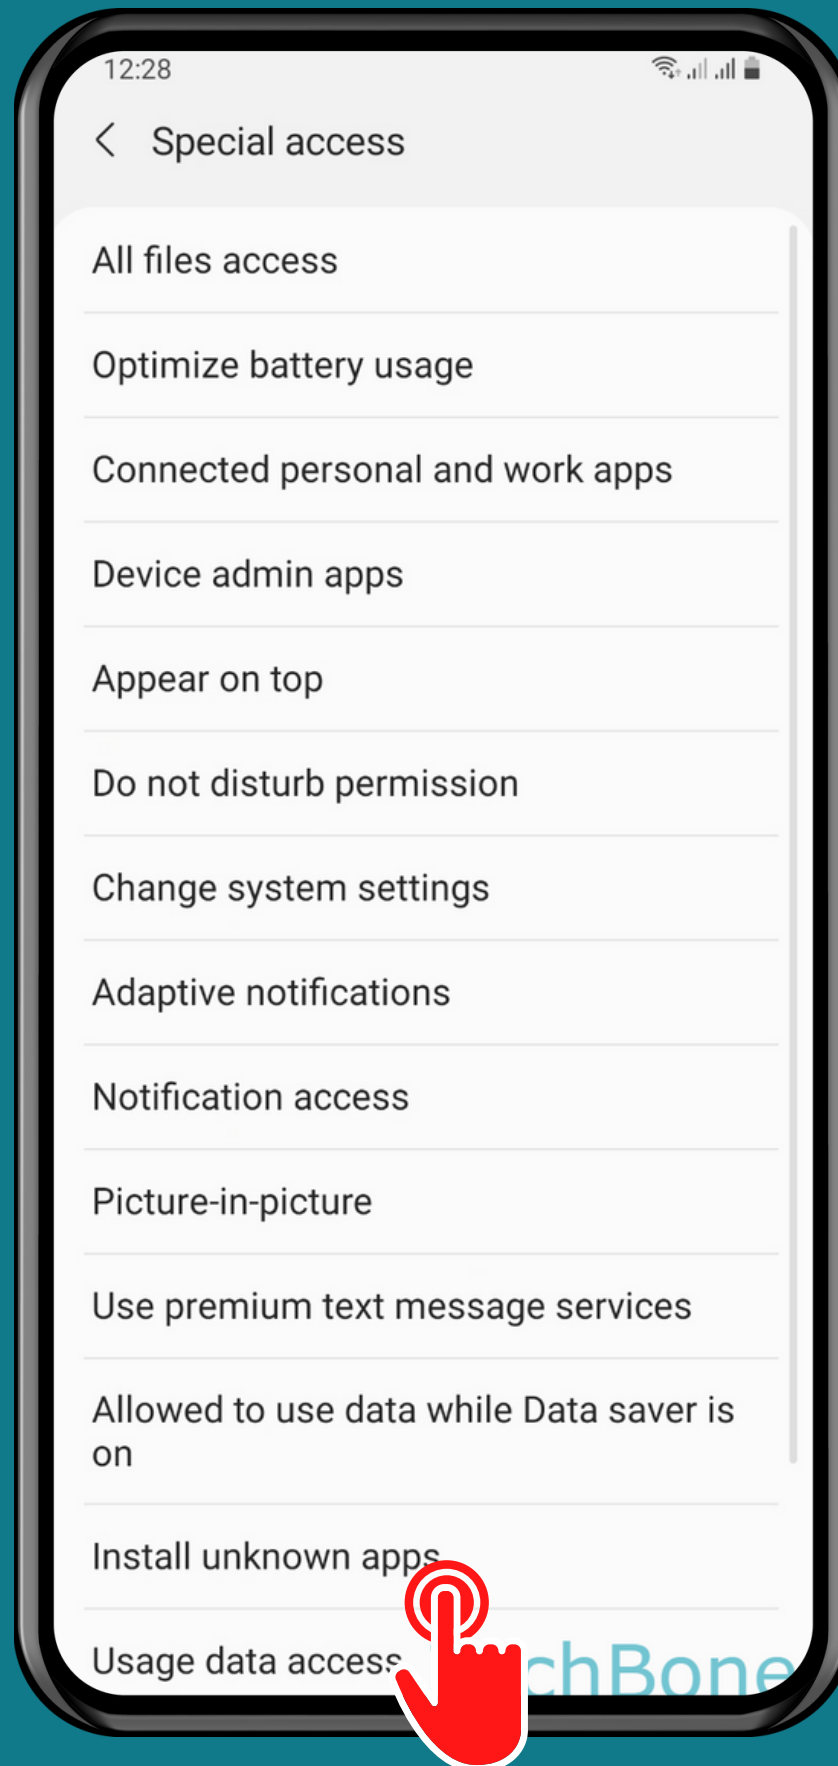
12:28

Special access

All files access

Optimize battery usage

Connected personal and work apps

Device admin apps

Appear on top

Do not disturb permission

Change system settings

Adaptive notifications

Notification access

Picture-in-picture

Use premium text message services

Allowed to use data while Data saver is on

Install unknown apps

Usage data access

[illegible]chBone